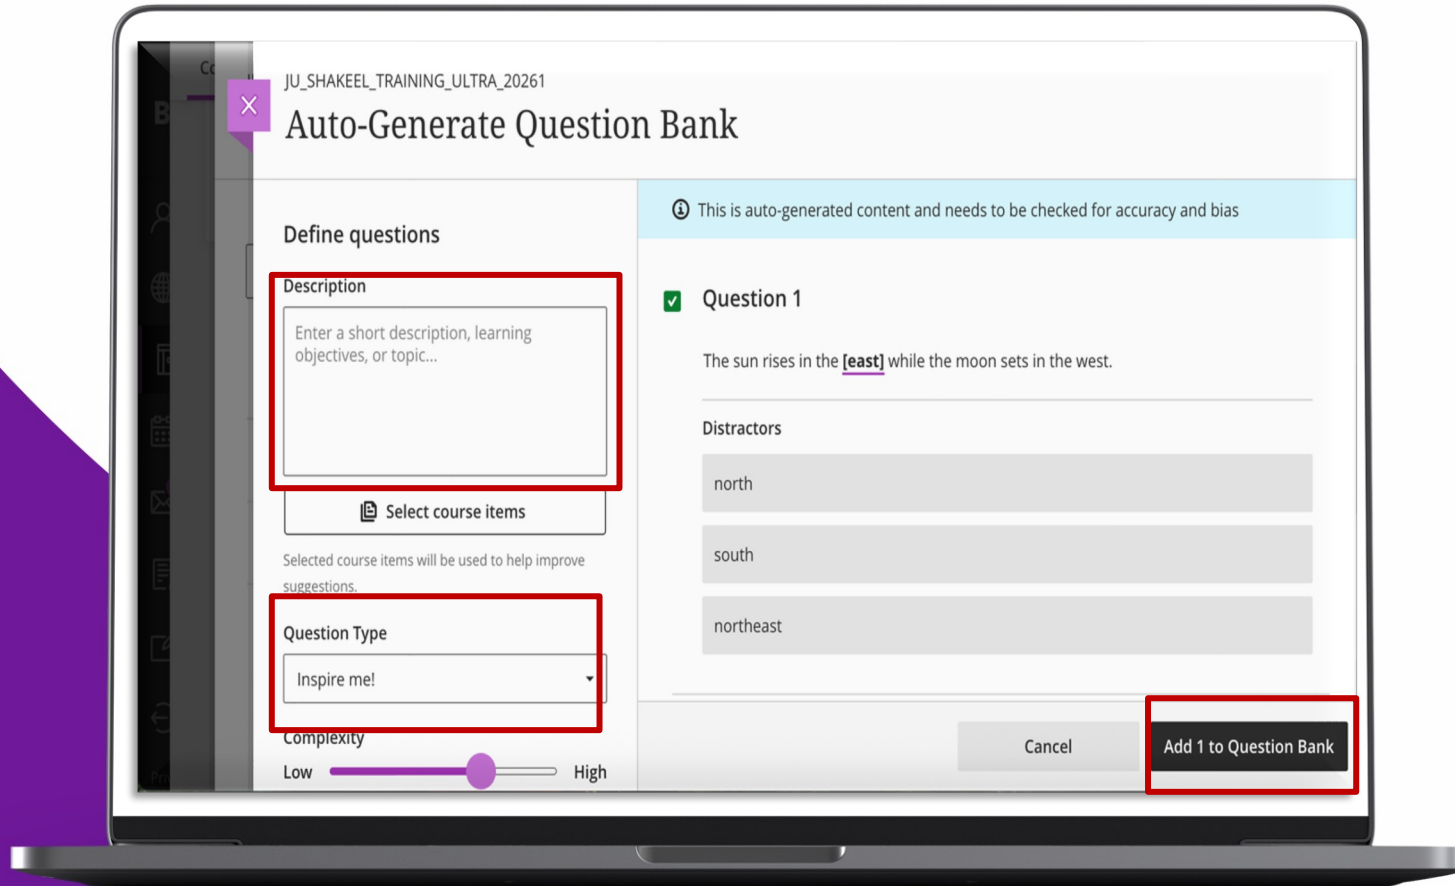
JU_SHAKEEL_TRAINING_ULTRA_20261

Auto-Generate Question Bank

Define questions

Description

Enter a short description, learning objectives, or topic...

Select course items

Selected course items will be used to help improve suggestions.

Question Type

Inspire me!

Complexity

Low High

This is auto-generated content and needs to be checked for accuracy and bias

Question 1

The sun rises in the [east] while the moon sets in the west.

Distractors

north

south

northeast

Cancel

Add 1 to Question Bank